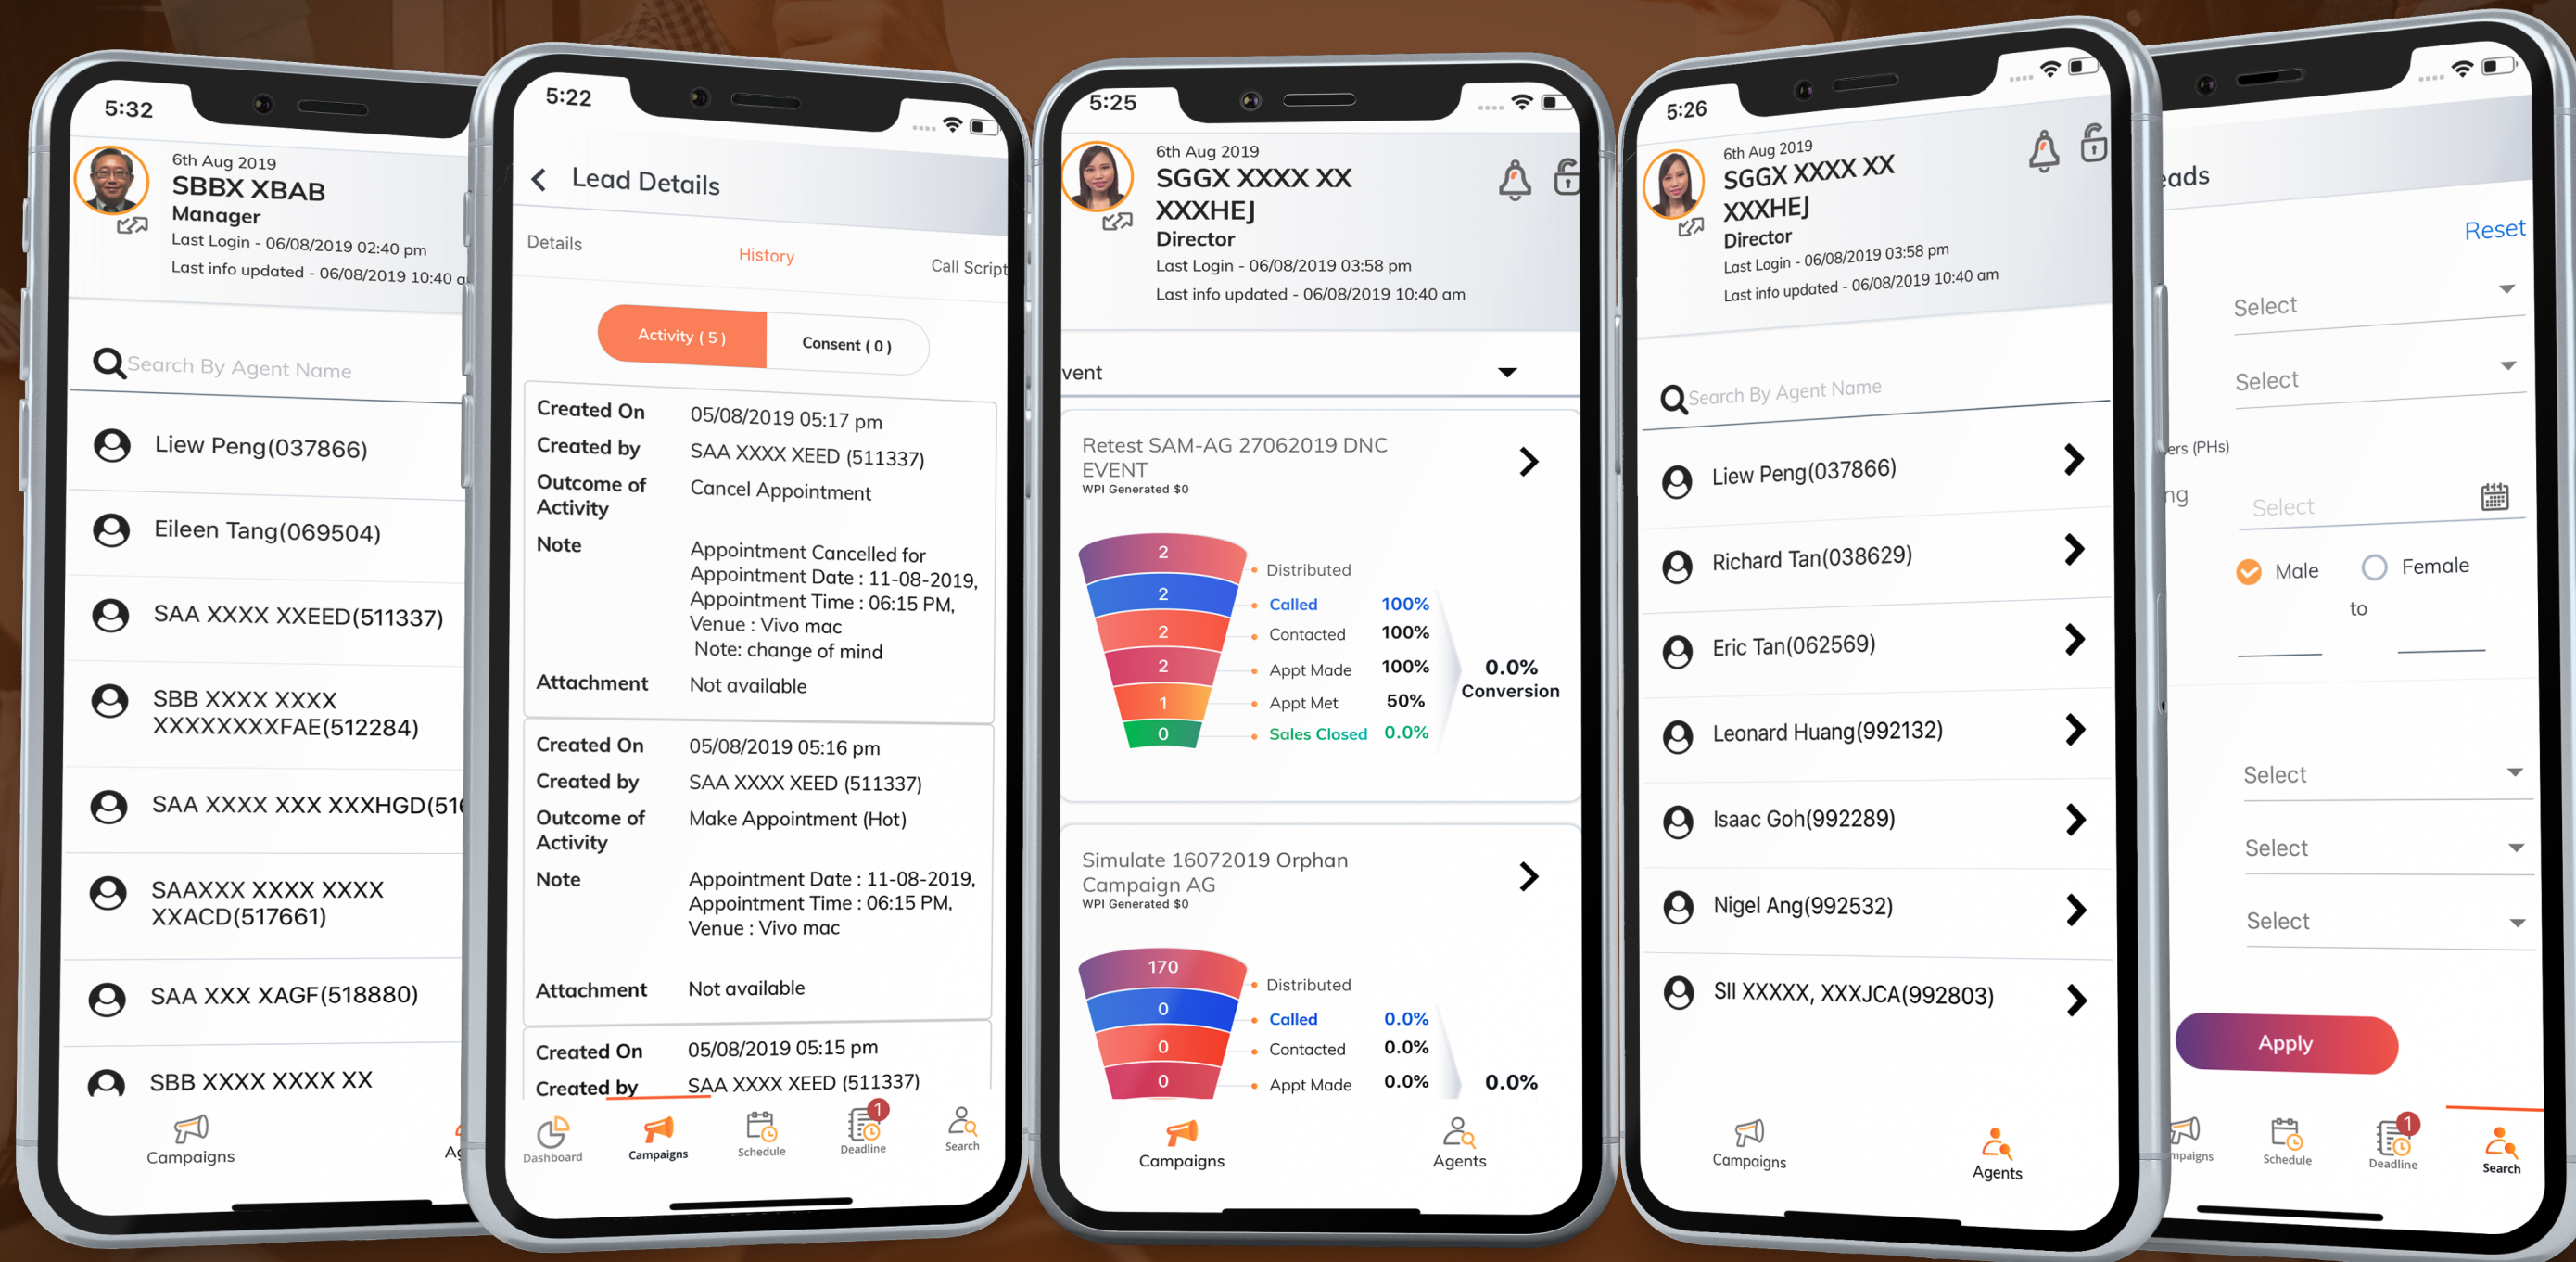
5:32

6th Aug 2019
SBBX XBAB
Manager
Last Login - 06/08/2019 02:40 pm
Last info updated - 06/08/2019 10:40 a

Search By Agent Name

Liew Peng(037866)
Eileen Tang(069504)
SAA XXXX XXEED(511337)
SBB XXXX XXXX XXXXXXXXFAE(512284)
SAA XXXX XXX XXXHGD(51
SAAXXX XXXX XXXX XXACD(517661)
SAA XXX XAGF(518880)
SBB XXXX XXXX XX

Campaigns
A

5:22

Lead Details

Details
History
Call Script

Activity ( 5 )
Consent ( 0 )

| | |
|---|---|
| Created On | 05/08/2019 05:17 pm |
| Created by | SAA XXXX XEED (511337) |
| Outcome of Activity | Cancel Appointment |
| Note | Appointment Cancelled for Appointment Date : 11-08-2019, Appointment Time : 06:15 PM, Venue : Vivo mac Note: change of mind |
| Attachment | Not available |

| | |
|---|---|
| Created On | 05/08/2019 05:16 pm |
| Created by | SAA XXXX XEED (511337) |
| Outcome of Activity | Make Appointment (Hot) |
| Note | Appointment Date : 11-08-2019, Appointment Time : 06:15 PM, Venue : Vivo mac |
| Attachment | Not available |

| | |
|---|---|
| Created On | 05/08/2019 05:15 pm |
| Created by | SAA XXXX XEED (511337) |

Dashboard
Campaigns
Schedule
1
Deadline
Search

5:25

6th Aug 2019
SGGX XXXX XX XXXHEJ
Director
Last Login - 06/08/2019 03:58 pm
Last info updated - 06/08/2019 10:40 am

vent

Retest SAM-AG 27062019 DNC EVENT
WPI Generated $0

2 Distributed
2 Called 100%
2 Contacted 100%
2 Appt Made 100%
1 Appt Met 50%
0 Sales Closed 0.0%
0.0% Conversion

Simulate 16072019 Orphan Campaign AG
WPI Generated $0

170 Distributed
0 Called 0.0%
0 Contacted 0.0%
0 Appt Made 0.0%
0.0%

Campaigns
Agents

5:26

6th Aug 2019
SGGX XXXX XX XXXHEJ
Director
Last Login - 06/08/2019 03:58 pm
Last info updated - 06/08/2019 10:40 am

Search By Agent Name

Liew Peng(037866)
Richard Tan(038629)
Eric Tan(062569)
Leonard Huang(992132)
Isaac Goh(992289)
Nigel Ang(992532)
SII XXXXX, XXXJCA(992803)

Campaigns
Agents

eads
Reset
Select
Select
ers (PHs)
ng
Select
Male
Female
to
Select
Select
Select
Apply

mpaigns
Schedule
1
Deadline
Search